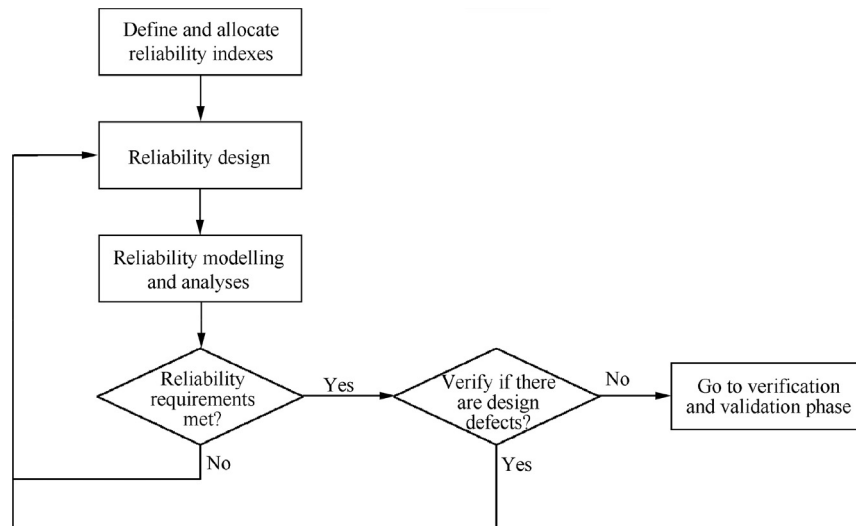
Define and allocate reliability indexes

Reliability design

Reliability modelling and analyses

Reliability requirements met?

Yes

No

Verify if there are design defects?

No

Yes

Go to verification and validation phase